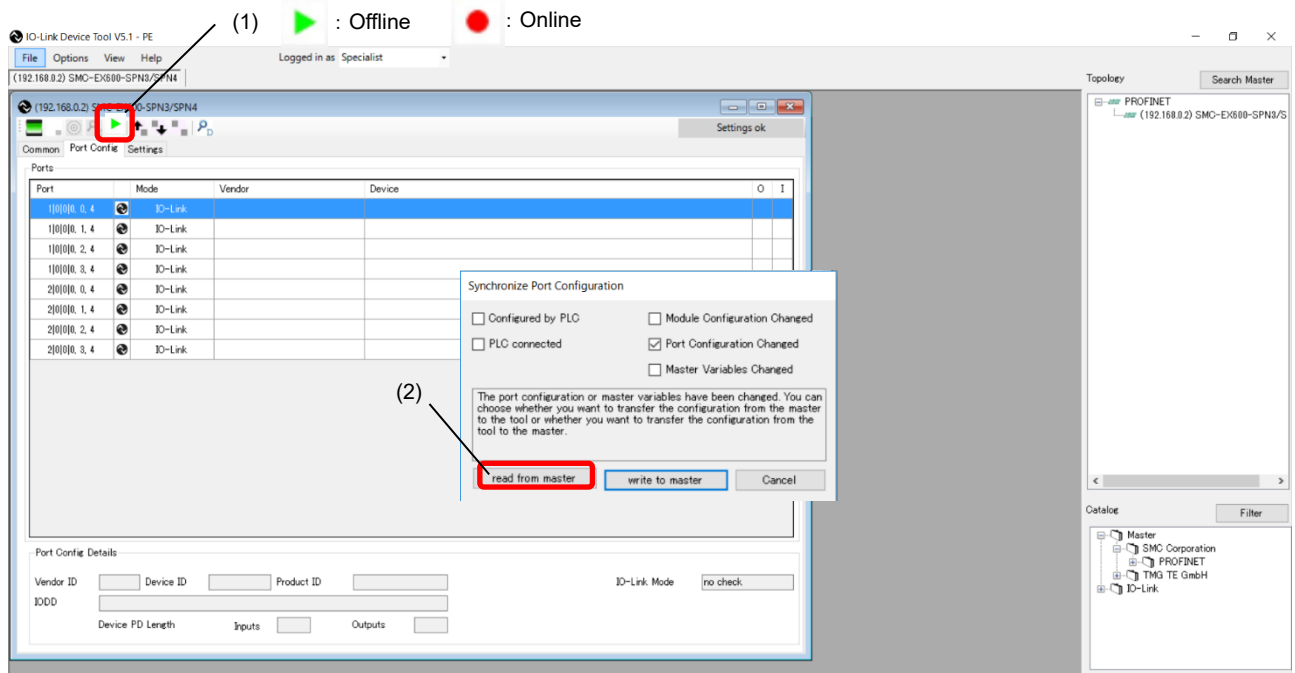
(1) : Offline : Online

IO-Link Device Tool V5.1 - PE

File Options View Help Logged in as Specialist

(192.168.0.2) SMC-EX600-SPN3/SPN4

(192.168.0.2) SMC-EX600-SPN3/SPN4

Settings ok

Common Port Config Settings

Ports

| Port | | Mode | Vendor | Device | O | I |
|---|---|---|---|---|---|---|
| 1\|0\|0\|0, 0, 4 | | IO-Link | | | | |
| 1\|0\|0\|0, 1, 4 | | IO-Link | | | | |
| 1\|0\|0\|0, 2, 4 | | IO-Link | | | | |
| 1\|0\|0\|0, 3, 4 | | IO-Link | | | | |
| 2\|0\|0\|0, 0, 4 | | IO-Link | | | | |
| 2\|0\|0\|0, 1, 4 | | IO-Link | | | | |
| 2\|0\|0\|0, 2, 4 | | IO-Link | | | | |
| 2\|0\|0\|0, 3, 4 | | IO-Link | | | | |

Synchronize Port Configuration

Configured by PLC
Module Configuration Changed
PLC connected
Port Configuration Changed
Master Variables Changed

(2)

The port configuration or master variables have been changed. You can choose whether you want to transfer the configuration from the master to the tool or whether you want to transfer the configuration from the tool to the master.

read from master write to master Cancel

Port Config Details

Vendor ID Device ID Product ID IO-Link Mode no check

IODD

Device PD Length Inputs Outputs

Topology Search Master

PROFINET
(192.168.0.2) SMC-EX600-SPN3/S

Catalog Filter

Master
SMC Corporation
PROFINET
TMG TE GmbH
IO-Link